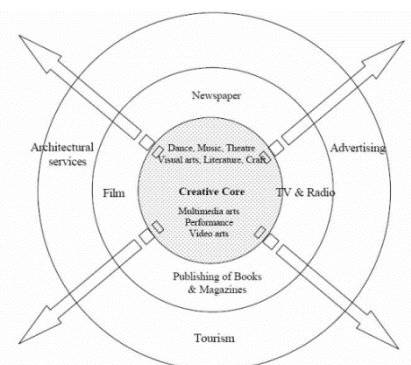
Newspaper

Architectural services

Advertising

Dance, Music, Theatre
Visual arts, Literature, Craft

Film

Creative Core

TV & Radio

Multimedia arts
Performance
Video arts

Publishing of Books & Magazines

Tourism